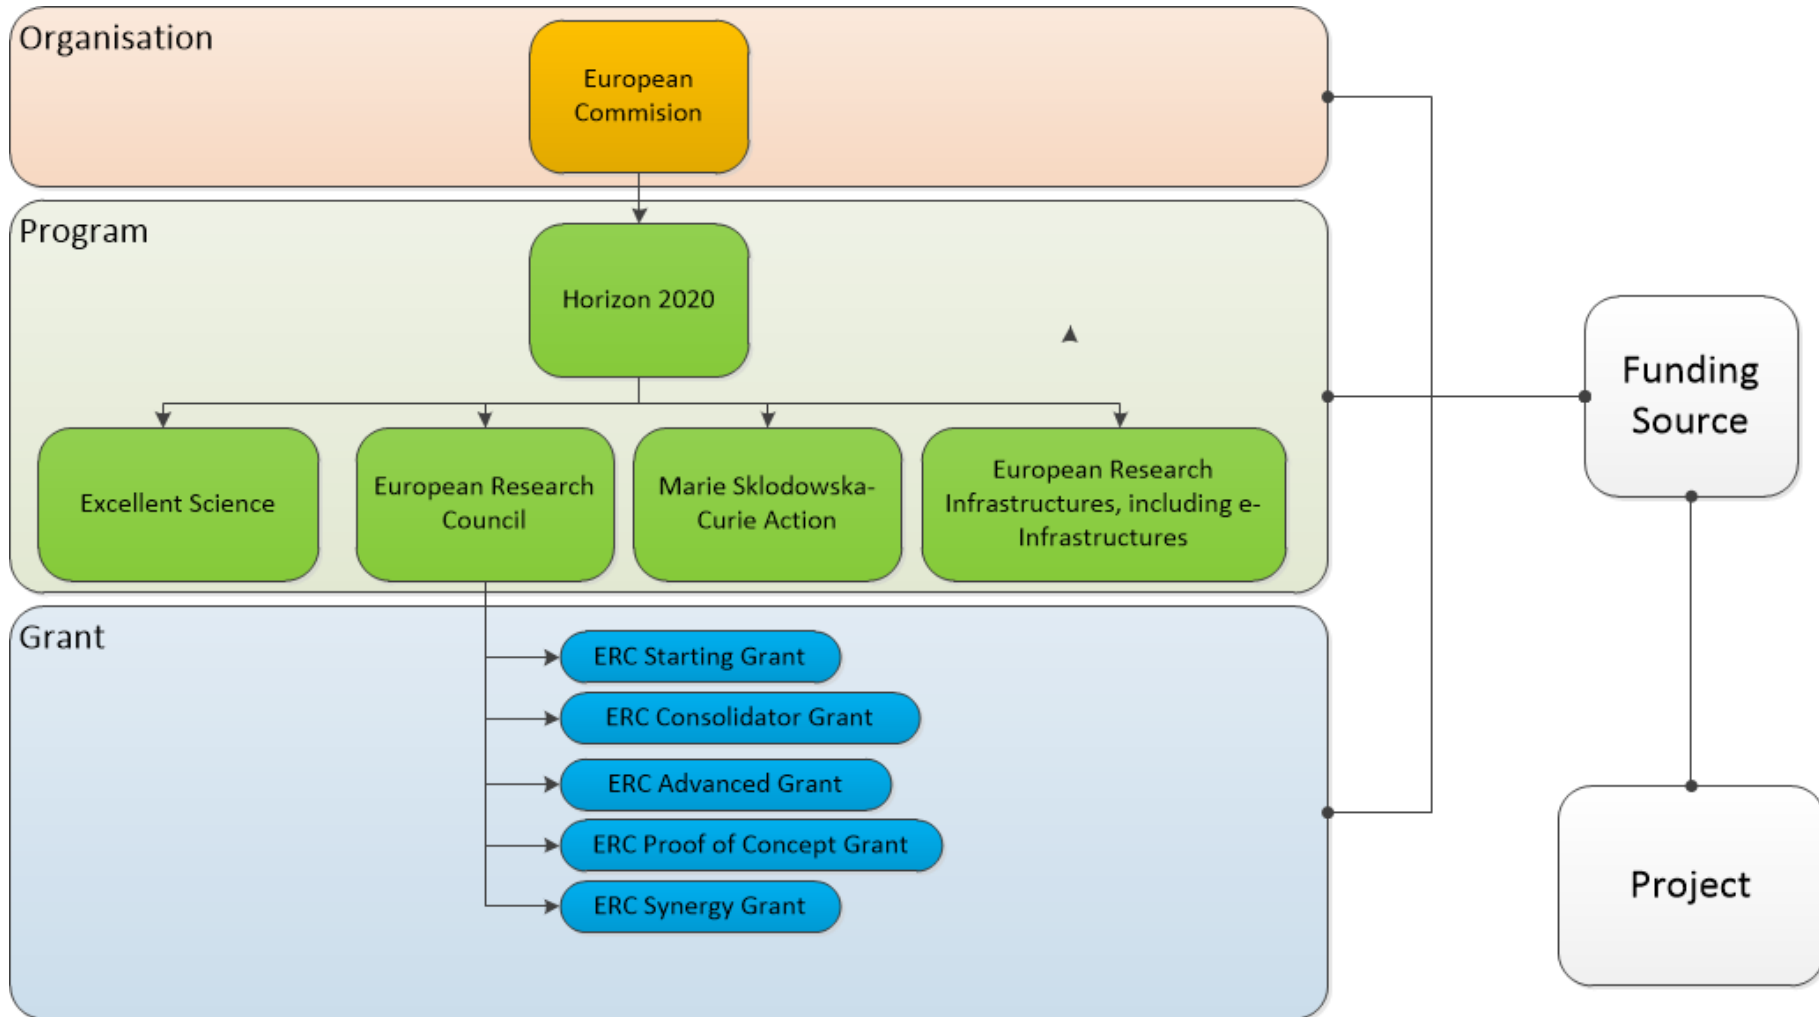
Organisation

European Commision

Program

Horizon 2020

Excellent Science

European Research Council

Marie Sklodowska-Curie Action

European Research Infrastructures, including e-Infrastructures

Grant

ERC Starting Grant

ERC Consolidator Grant

ERC Advanced Grant

ERC Proof of Concept Grant

ERC Synergy Grant

Funding Source

Project